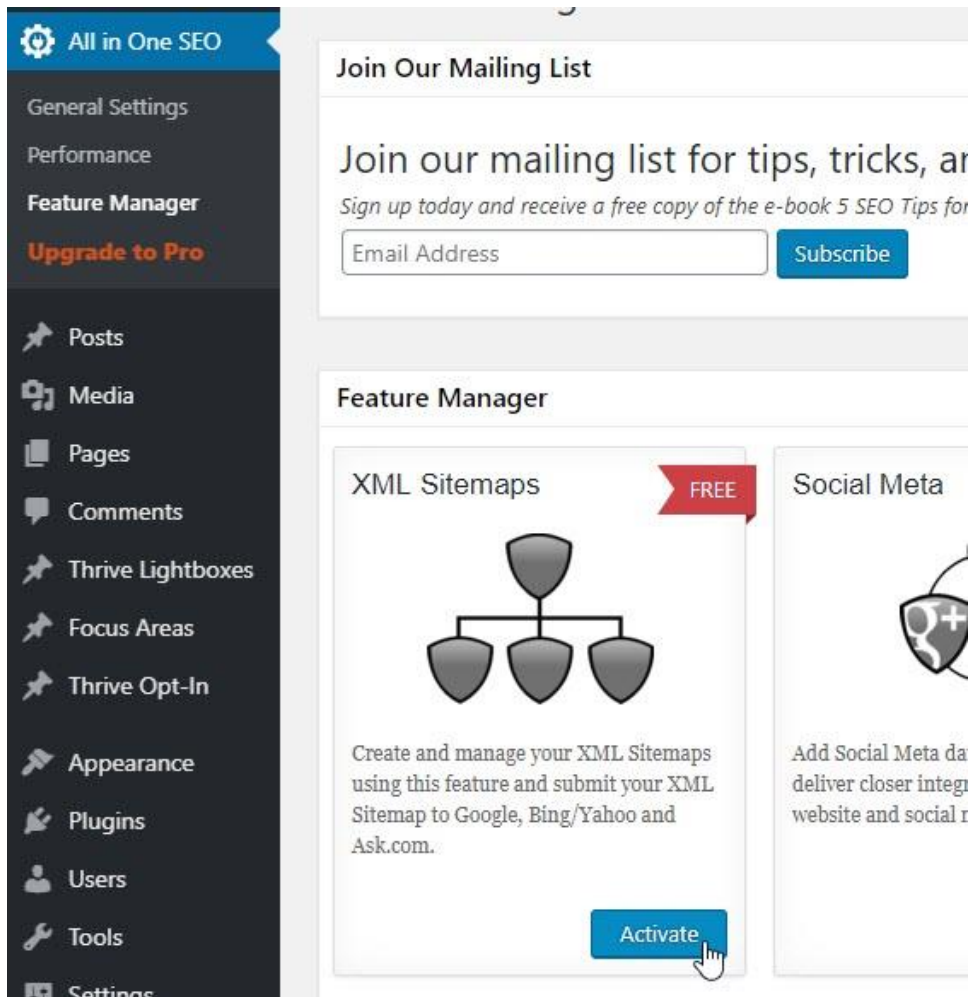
All in One SEO
General Settings
Performance
Feature Manager
Upgrade to Pro
Posts
Media
Pages
Comments
Thrive Lightboxes
Focus Areas
Thrive Opt-In
Appearance
Plugins
Users
Tools
Settings

Join Our Mailing List

Join our mailing list for tips, tricks, ar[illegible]
Sign up today and receive a free copy of the e-book 5 SEO Tips for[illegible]
Email Address
Subscribe

Feature Manager

XML Sitemaps
FREE
Create and manage your XML Sitemaps using this feature and submit your XML Sitemap to Google, Bing/Yahoo and Ask.com.
Activate

Social Meta
Add Social Meta da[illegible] deliver closer integr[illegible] website and social r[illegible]